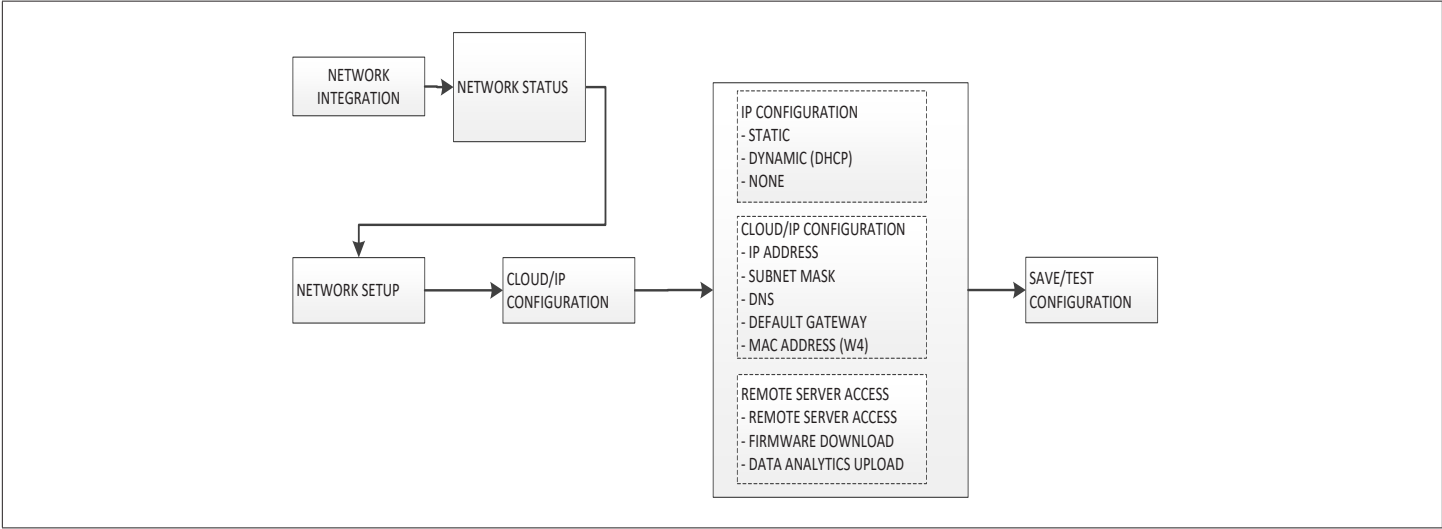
NETWORK INTEGRATION

NETWORK STATUS

NETWORK SETUP

CLOUD/IP CONFIGURATION

IP CONFIGURATION
- STATIC
- DYNAMIC (DHCP)
- NONE

CLOUD/IP CONFIGURATION
- IP ADDRESS
- SUBNET MASK
- DNS
- DEFAULT GATEWAY
- MAC ADDRESS (W4)

REMOTE SERVER ACCESS
- REMOTE SERVER ACCESS
- FIRMWARE DOWNLOAD
- DATA ANALYTICS UPLOAD

SAVE/TEST CONFIGURATION